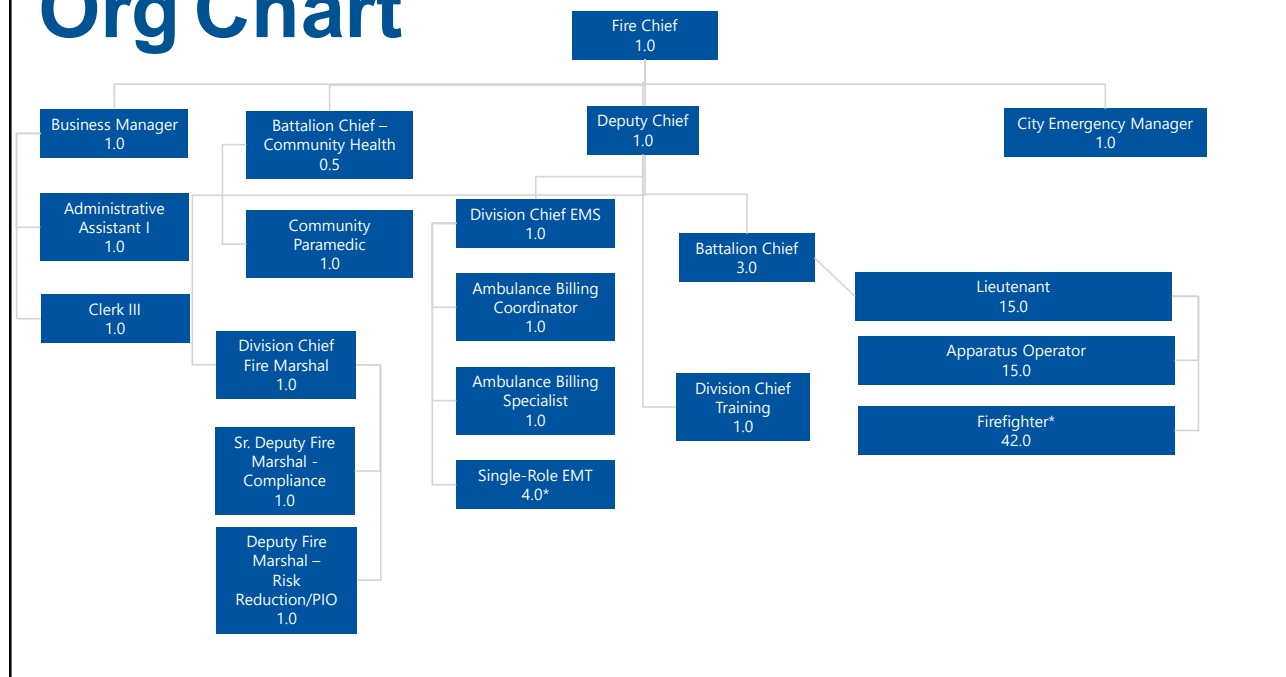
Org Chart

Fire Chief
1.0

Business Manager
1.0

Battalion Chief – Community Health
0.5

Deputy Chief
1.0

City Emergency Manager
1.0

Administrative Assistant I
1.0

Community Paramedic
1.0

Division Chief EMS
1.0

Battalion Chief
3.0

Clerk III
1.0

Ambulance Billing Coordinator
1.0

Lieutenant
15.0

Apparatus Operator
15.0

Division Chief Fire Marshal
1.0

Ambulance Billing Specialist
1.0

Division Chief Training
1.0

Firefighter*
42.0

Sr. Deputy Fire Marshal - Compliance
1.0

Single-Role EMT
4.0*

Deputy Fire Marshal – Risk Reduction/PIO
1.0